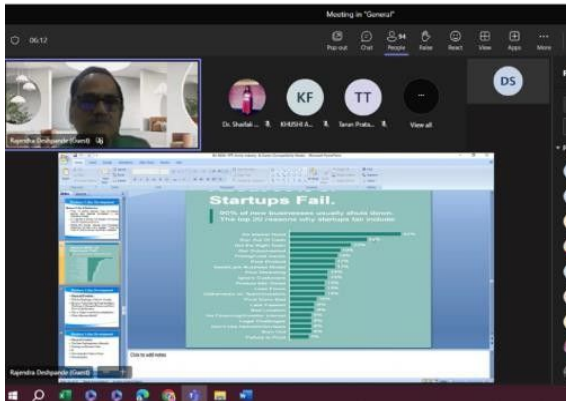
Meeting in "General"

06:12

Pop out
Chat
People
Raise
React
View
Apps
More

94

Rajendra Deshpande (Guest)

Dr. Shaifali ...
KF
KHUSHI A...
TT
Tarun Prata...
View all
DS

Startups Fail.

90% of new businesses usually shuts down. The top 20 reasons why startups fail include:

Click to add notes

Rajendra Deshpande (Guest)